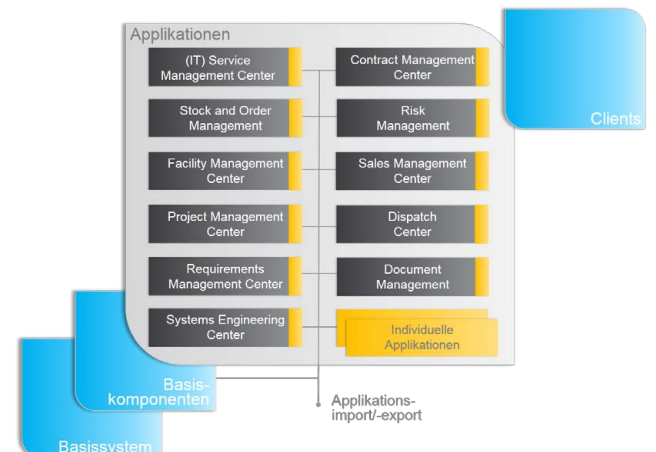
Applikationen

(IT) Service Management Center

Contract Management Center

Clients

Stock and Order Management

Risk Management

Facility Management Center

Sales Management Center

Project Management Center

Dispatch Center

Requirements Management Center

Document Management

Systems Engineering Center

Individuelle Applikationen

Basiskomponenten

Applikationsimport/-export

Basissystem